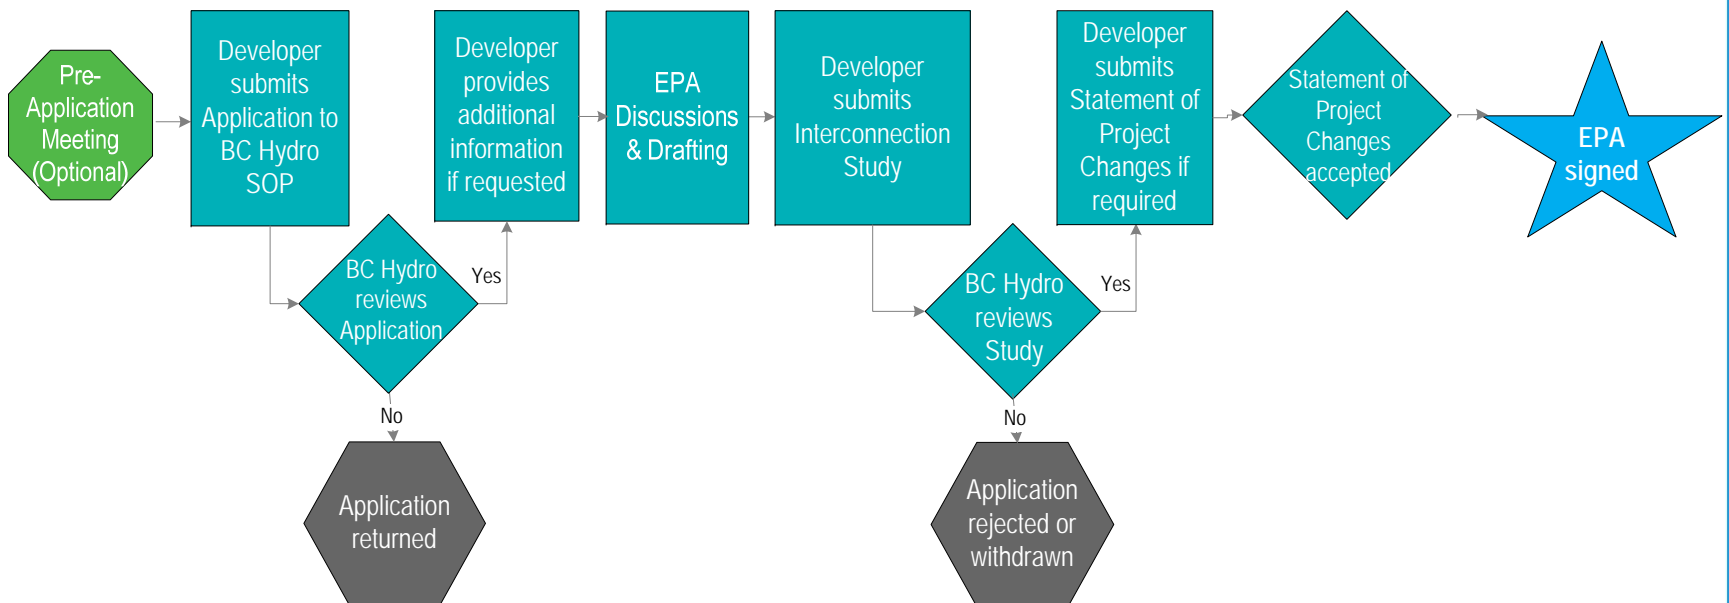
Pre-Application Meeting (Optional)

Developer submits Application to BC Hydro SOP

BC Hydro reviews Application

Yes

No

Application returned

Developer provides additional information if requested

EPA Discussions & Drafting

Developer submits Interconnection Study

BC Hydro reviews Study

Yes

No

Application rejected or withdrawn

Developer submits Statement of Project Changes if required

Statement of Project Changes accepted

EPA signed